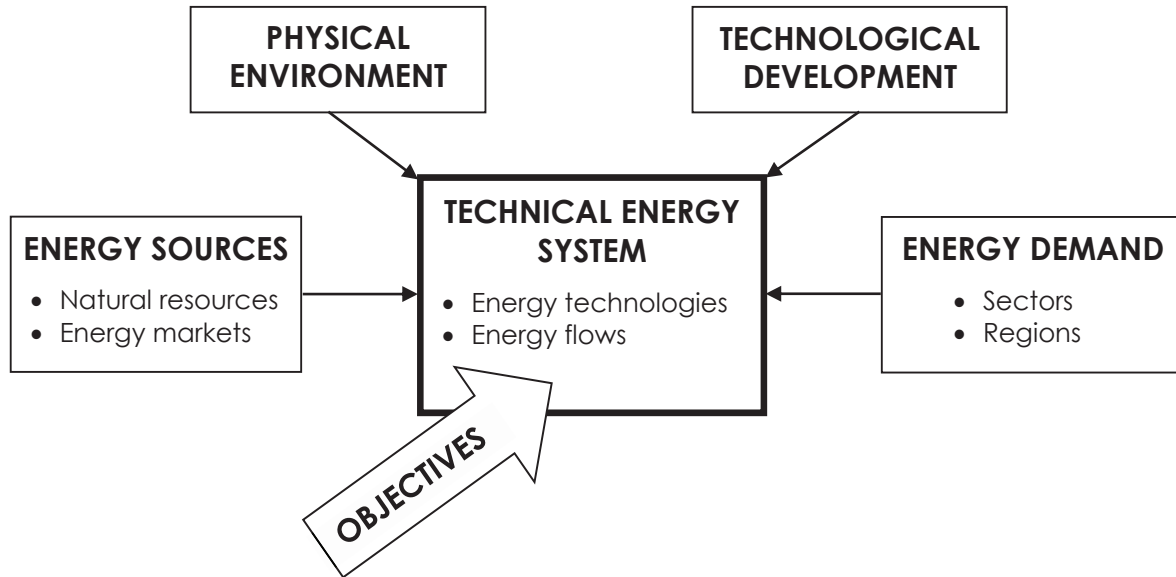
PHYSICAL ENVIRONMENT

TECHNOLOGICAL DEVELOPMENT

ENERGY SOURCES
• Natural resources
• Energy markets

TECHNICAL ENERGY SYSTEM
• Energy technologies
• Energy flows

ENERGY DEMAND
• Sectors
• Regions

OBJECTIVES